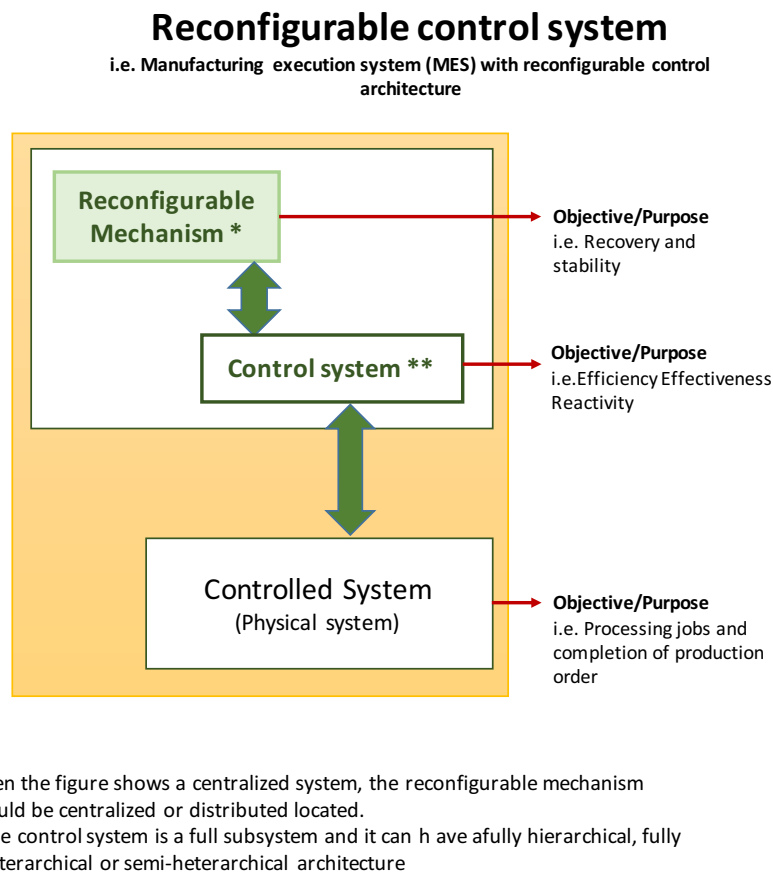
Reconfigurable control system

i.e. Manufacturing execution system (MES) with reconfigurable control architecture

Reconfigurable Mechanism *

Objective/Purpose
i.e. Recovery and stability

Control system **

Objective/Purpose
i.e.Efficiency Effectiveness Reactivity

Controlled System
(Physical system)

Objective/Purpose
i.e. Processing jobs and completion of production order

en the figure shows a centralized system, the reconfigurable mechanism uld be centralized or distributed located.
e control system is a full subsystem and it can h ave afully hierarchical, fully terarchical or semi-heterarchical architecture